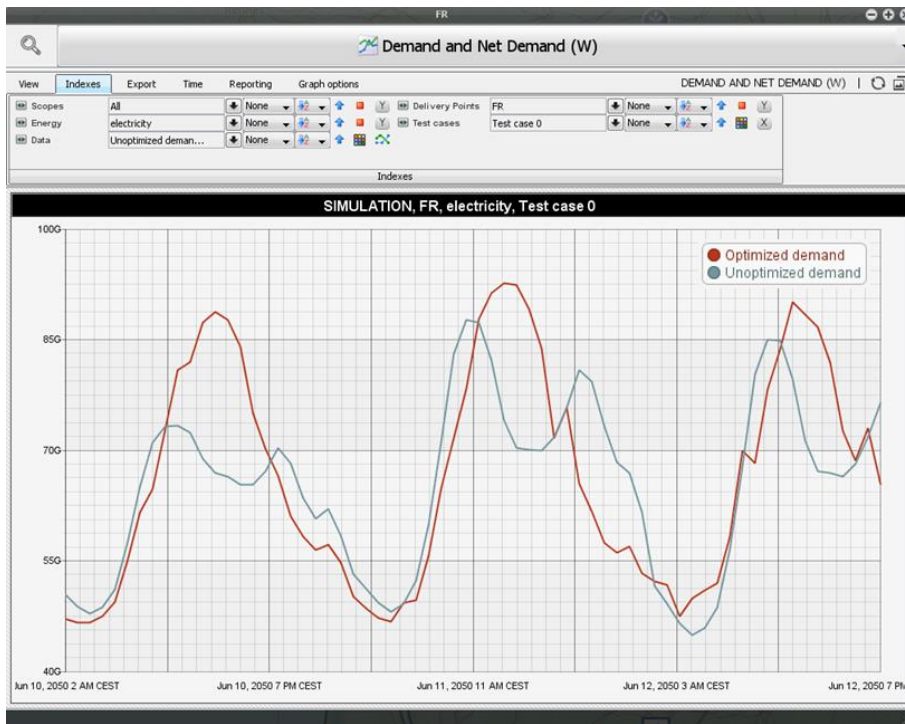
FR

Demand and Net Demand (W)

View | Indexes | Export | Time | Reporting | Graph options

DEMAND AND NET DEMAND (W)

Scopes | All | None | Delivery Points | FR | None
Energy | electricity | None | Test cases | Test case 0 | None
Data | Unoptimized deman... | None

Indexes

SIMULATION, FR, electricity, Test case 0

Optimized demand
Unoptimized demand

100G
85G
70G
55G
40G

Jun 10, 2050 2 AM CEST
Jun 10, 2050 7 PM CEST
Jun 11, 2050 11 AM CEST
Jun 12, 2050 3 AM CEST
Jun 12, 2050 7 PM